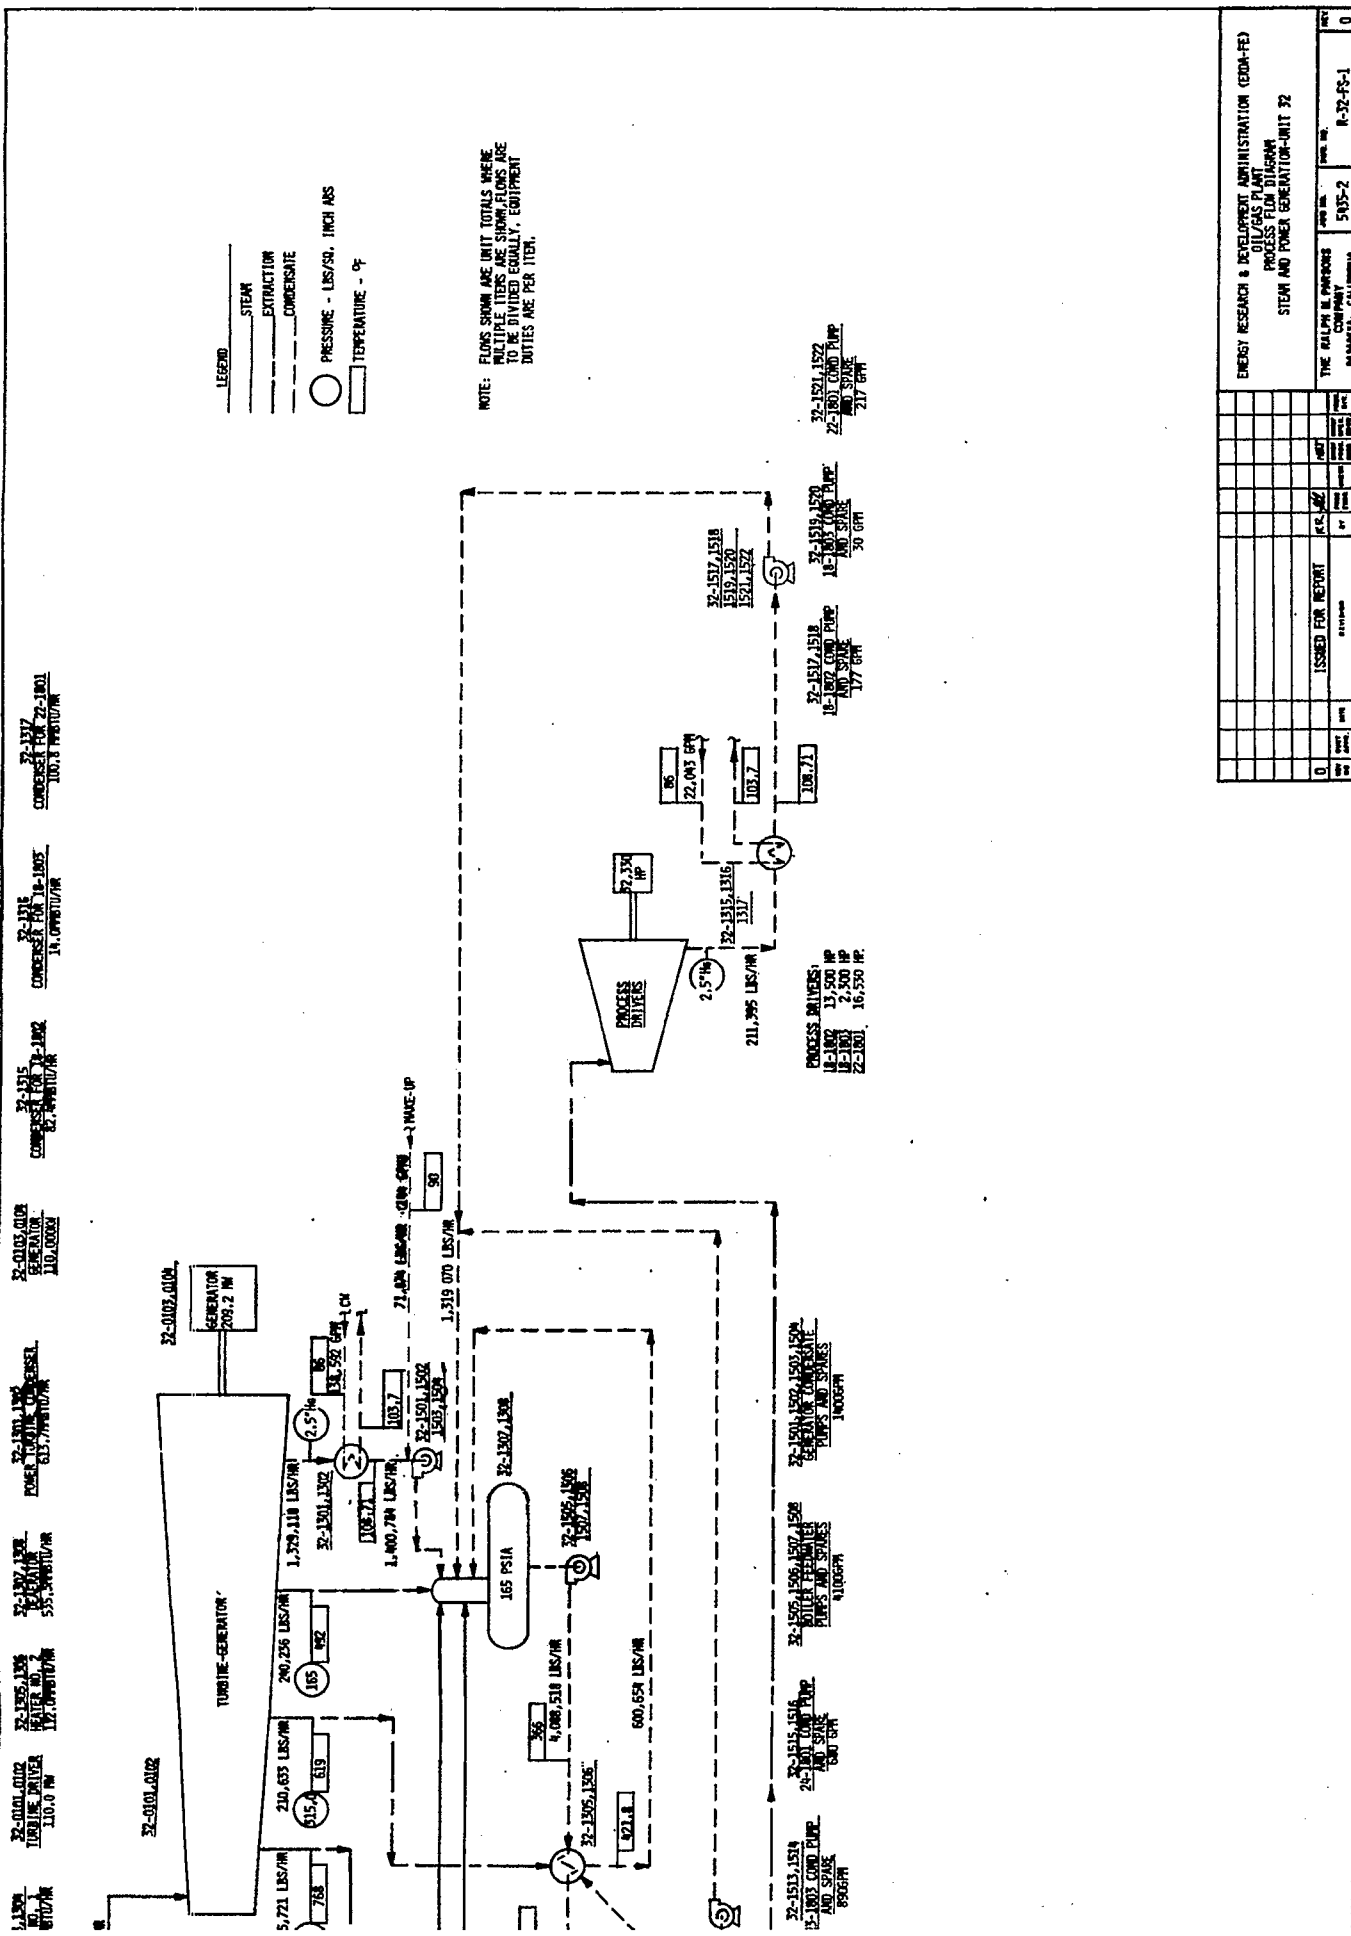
ENERGY RESEARCH & DEVELOPMENT ADMINISTRATION (ERDA-FE)
OIL/GAS PLANT
PROCESS FLOW DIAGRAM
STEAM AND POWER GENERATION-UNIT 32

THE RALPH M. PARSONS COMPANY
5835-2
R-32-FS-1
0

0 ISSUED FOR REPORT

LEGEND
STEAM
EXTRACTION
CONDENSATE
PRESSURE - LBS/SQ. INCH ABS
TEMPERATURE - °F

NOTE: FLOWS SHOWN ARE UNIT TOTALS WHERE MULTIPLE ITEMS ARE SHOWN, FLOWS ARE TO BE DIVIDED EQUALLY. EQUIPMENT DUTIES ARE PER ITEM.

32-1317
CONDENSER FOR 22-1801
100.8 MMBTU/HR

32-1316
CONDENSER FOR 18-1803
14.0MMBTU/HR

32-1315
CONDENSER FOR 18-1802
82.4MMBTU/HR

32-0103,0104
GENERATOR
110,000KW

32-1301,1302
POWER TURBINE CONDENSER
613.7MMBTU/HR

32-1307,1308
DEAERATOR
535.9MMBTU/HR

32-1305,1306
HEATER NO. 2
112.0MMBTU/HR

32-0101,0102
TURBINE DRIVER
110.0 MW

,1304
NO. 1
BTU/HR

32-0103,0104
GENERATOR
209.2 MW

32-0101,0102

TURBINE-GENERATOR

5,721 LBS/HR
768
210,633 LBS/HR
515.0
619
240,236 LBS/HR
165
492
1,329,118 LBS/HR
32-1301,1302
2.5"Hg
86
38,592 GPM
CW
103.7
108.7
1,400,784 LBS/HR
32-1501,1502
1503,1504
71,024 LBS/HR (2100 GPM)
MAKE-UP
90
1,319 070 LBS/HR
32-1307,1308
165 PSIA
32-1505,1506
1507,1508
366
4,088,518 LBS/HR
600,654 LBS/HR
32-1305,1306
421.8

PROCESS DRIVERS
2.5"Hg
211,395 LBS/HR
32,350 HP
32-1315,1316
1317
86
22,043 GPM
103.7
108.7

PROCESS DRIVERS:
18-1802 13,500 HP
18-1803 2,300 HP
22-1801 16,550 HP

32-1517,1518
1519,1520
1521,1522

32-1513,1514
15-1803 COND PUMP AND SPARE
89GPM

32-1515,1516
24-1801 COND PUMP AND SPARE
600 GPM

32-1505,1506,1507,1508
BOILER FEEDWATER PUMPS AND SPARES
4100GPM

32-1501,1502,1503,1504
GENERATOR CONDENSATE PUMPS AND SPARES
1400GPM

32-1517,1518
18-1802 COND PUMP AND SPARE
177 GPM

32-1519,1520
18-1803 COND PUMP AND SPARE
30 GPM

32-1521,1522
22-1801 COND PUMP AND SPARE
217 GPM